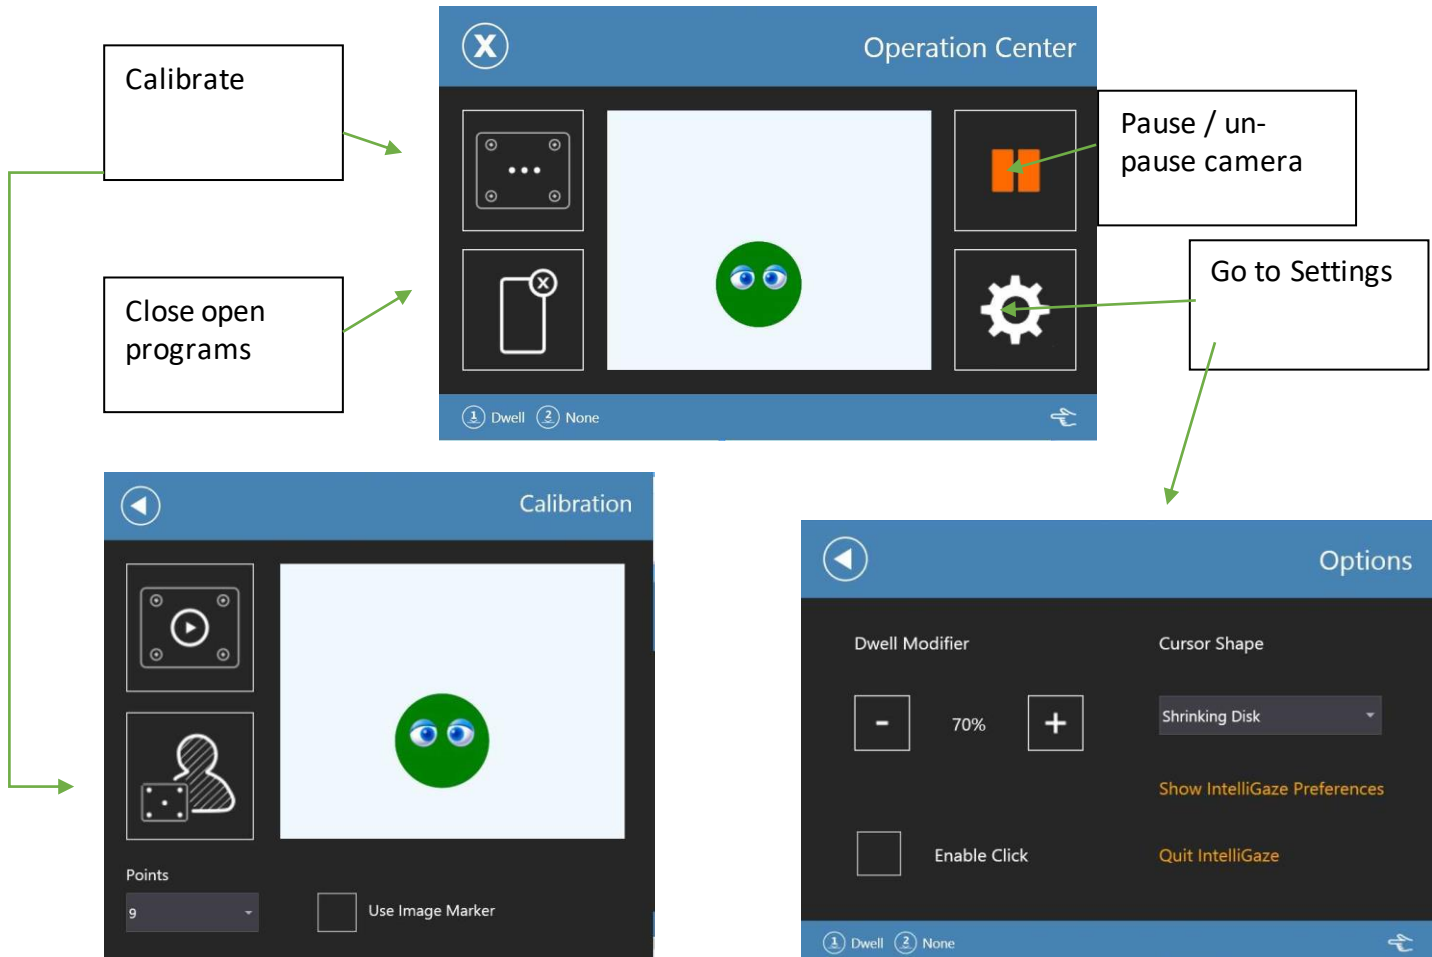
Calibrate

Operation Center

Pause / unpause camera

Close open programs

Go to Settings

1 Dwell 2 None

Calibration

Points

9

Use Image Marker

Options

Dwell Modifier

Cursor Shape

-

70%

+

Shrinking Disk

Show IntelliGaze Preferences

Enable Click

Quit IntelliGaze

1 Dwell 2 None